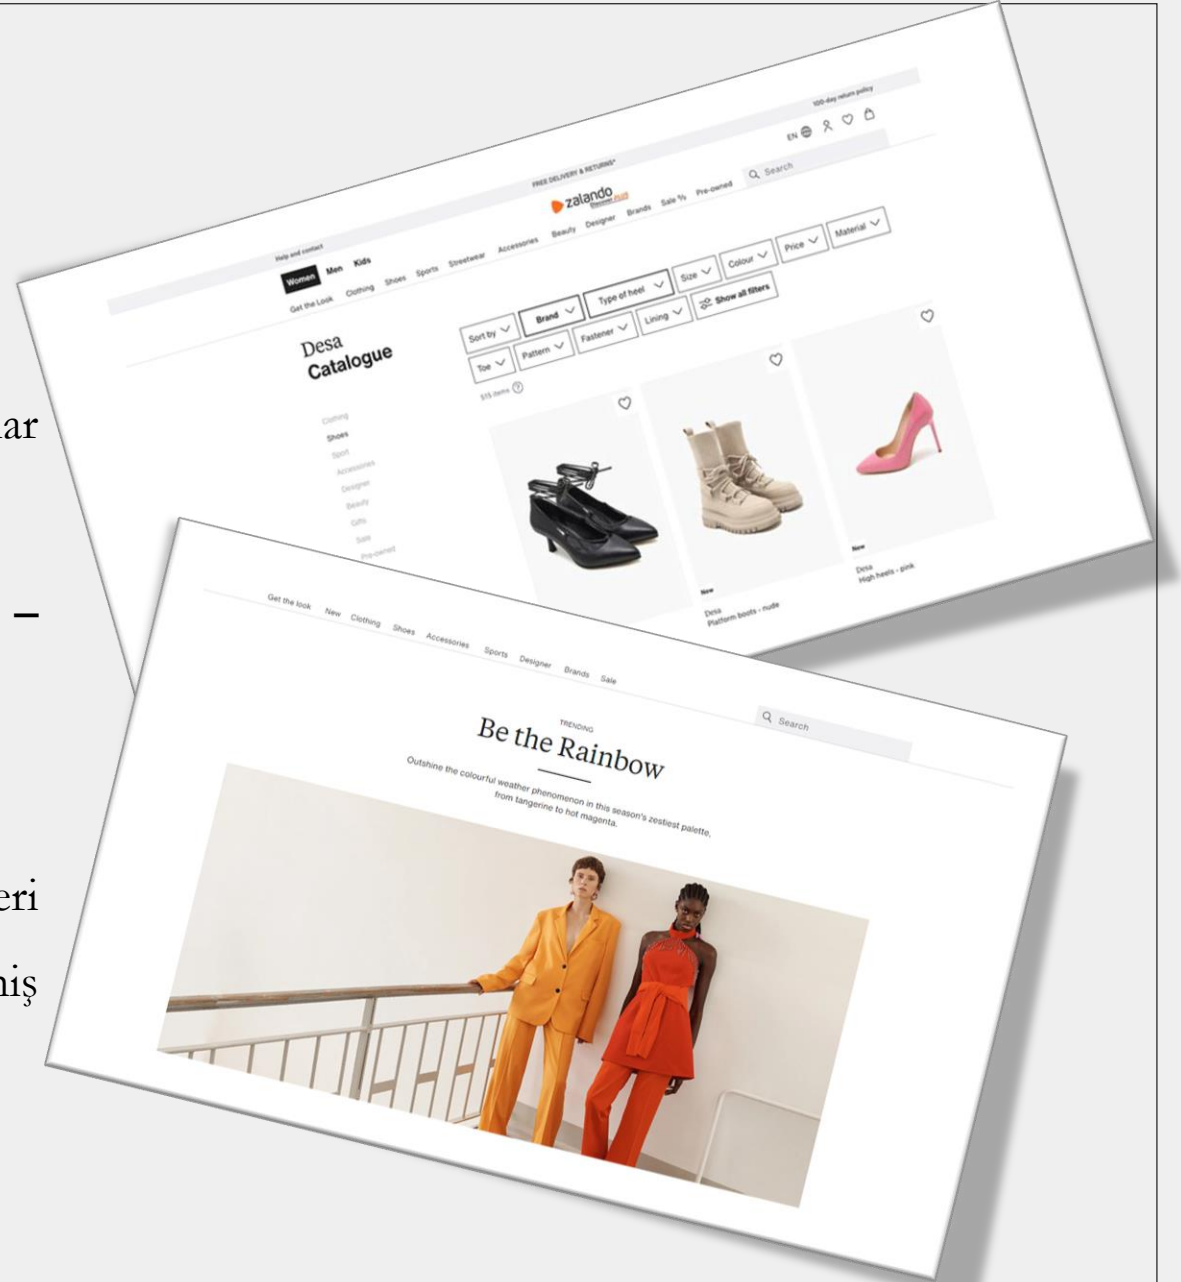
100-day return policy

FREE DELIVERY & RETURNS*

Help and contact

zalando

Women Men Kids

EN

Get the Look Clothing Shoes Sports Streetwear Accessories Beauty Designer Brands Sale % Pre-owned

Q Search

Desa
Catalogue

Sort by Brand Type of heel Size Colour Price Material

Toe Pattern Fastener Lining Show all filters

515 items

Clothing
Shoes
Sport
Accessories
Designer
Beauty
Gifts
Sale
Pre-owned

New
Desa
Platform boots - nude

New
Desa
High heels - pink

ar

–

eri

niş

Get the look New Clothing Shoes Accessories Sports Designer Brands Sale

Q Search

TRENDING
Be the Rainbow

Outshine the colourful weather phenomenon in this season's zestiest palette, from tangerine to hot magenta.